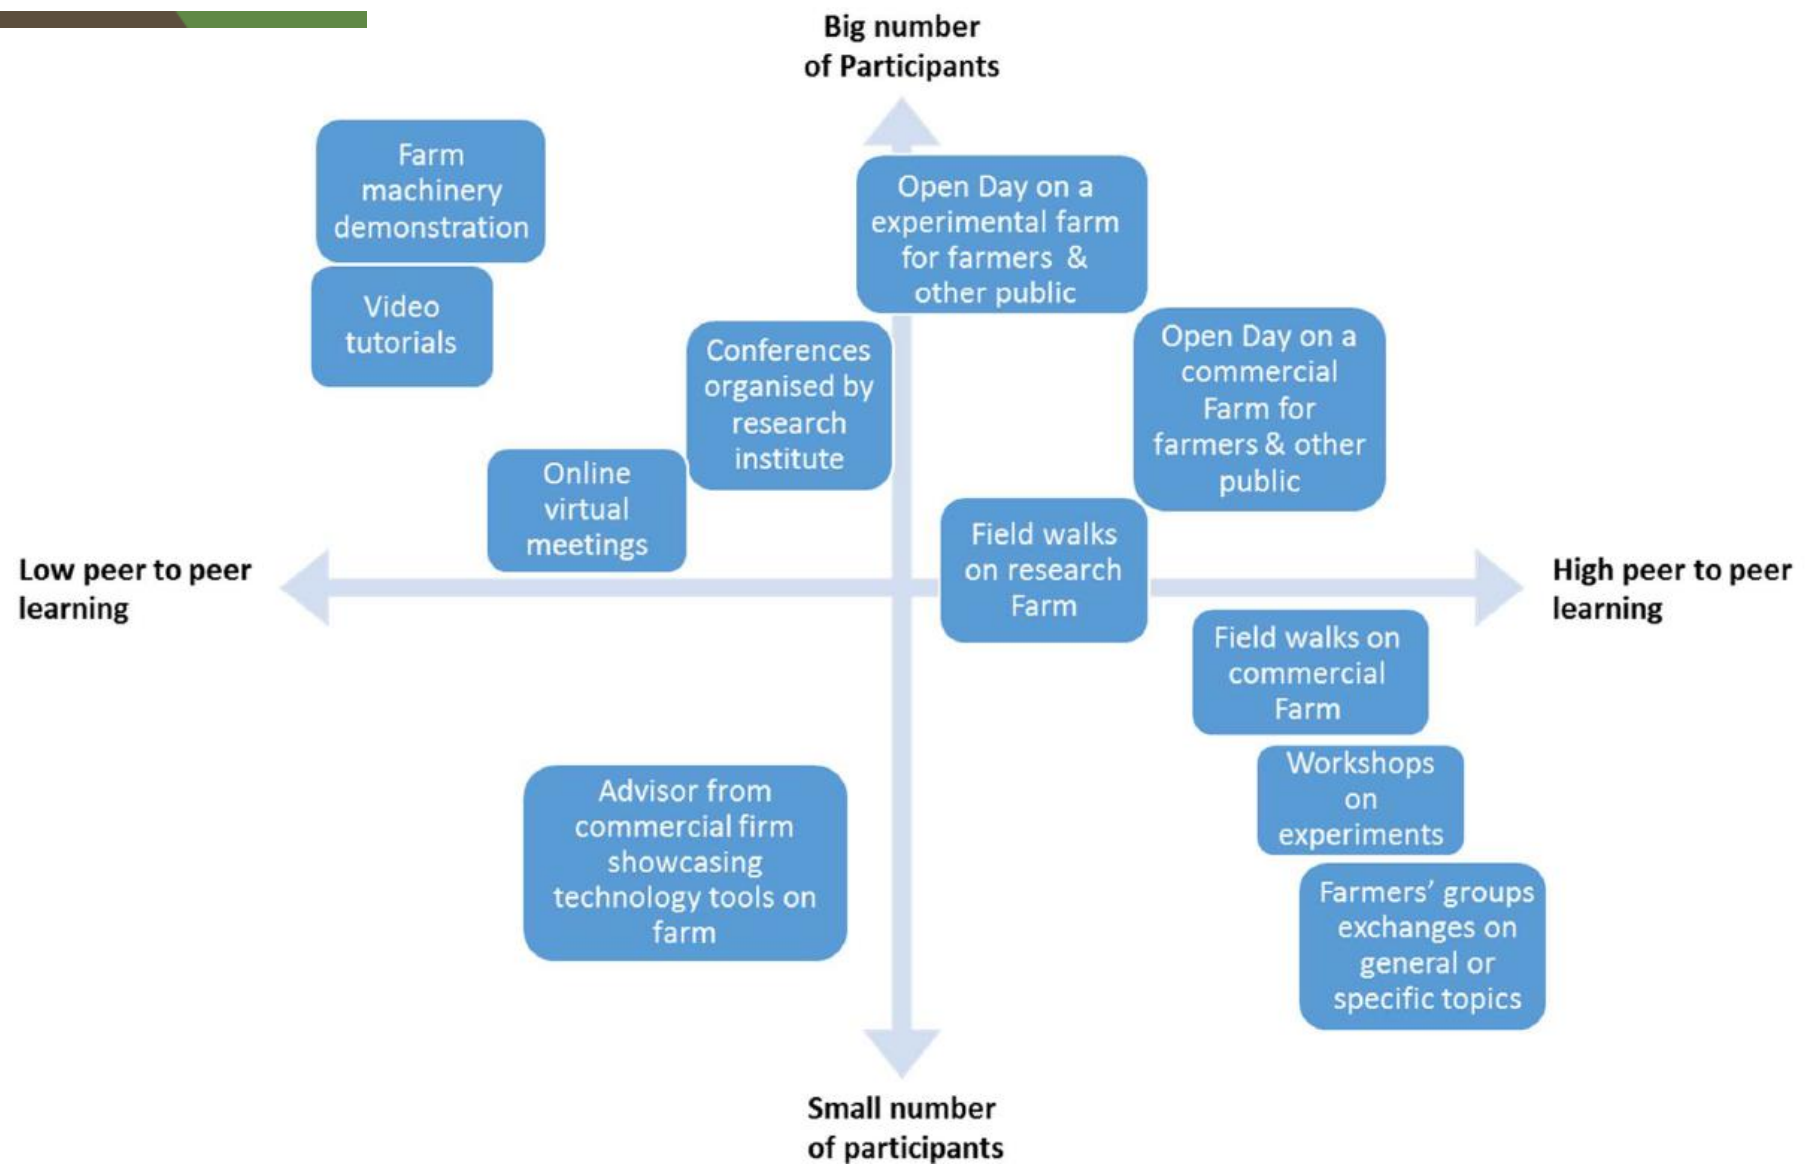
Big number of Participants

Farm machinery demonstration

Video tutorials

Open Day on a experimental farm for farmers & other public

Conferences organised by research institute

Open Day on a commercial Farm for farmers & other public

Online virtual meetings

Low peer to peer learning

Field walks on research Farm

High peer to peer learning

Field walks on commercial Farm

Workshops on experiments

Advisor from commercial firm showcasing technology tools on farm

Farmers' groups exchanges on general or specific topics

Small number of participants